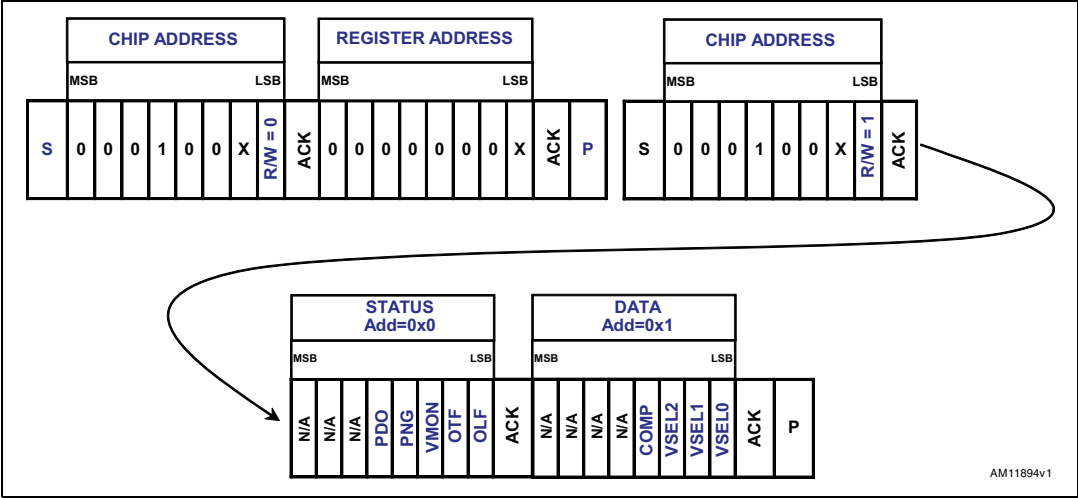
CHIP ADDRESS
MSB LSB
S 0 0 0 1 0 0 X R/W = 0 ACK

REGISTER ADDRESS
MSB LSB
0 0 0 0 0 0 0 X ACK P

CHIP ADDRESS
MSB LSB
S 0 0 0 1 0 0 X R/W = 1 ACK

STATUS
Add=0x0
MSB LSB
N/A N/A N/A PDO PNG VMON OTF OLF ACK

DATA
Add=0x1
MSB LSB
N/A N/A N/A N/A COMP VSEL2 VSEL1 VSEL0 ACK P

AM11894v1